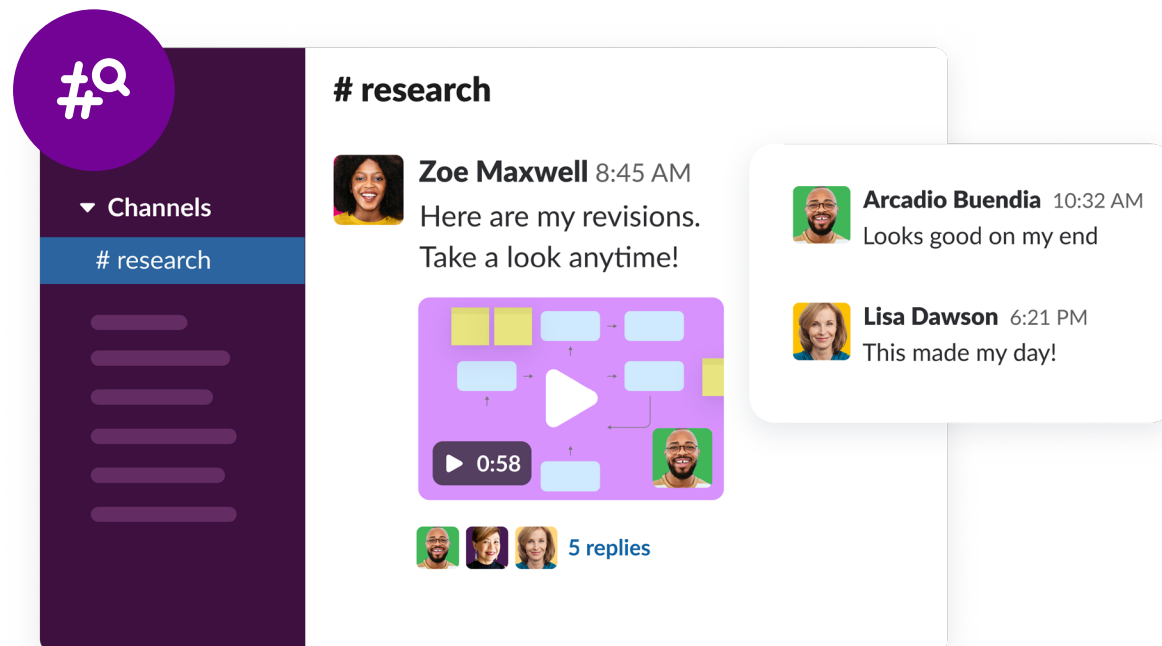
Channels

# research

# research

Zoe Maxwell 8:45 AM
Here are my revisions. Take a look anytime!

0:58

5 replies

Arcadio Buendia 10:32 AM
Looks good on my end

Lisa Dawson 6:21 PM
This made my day!